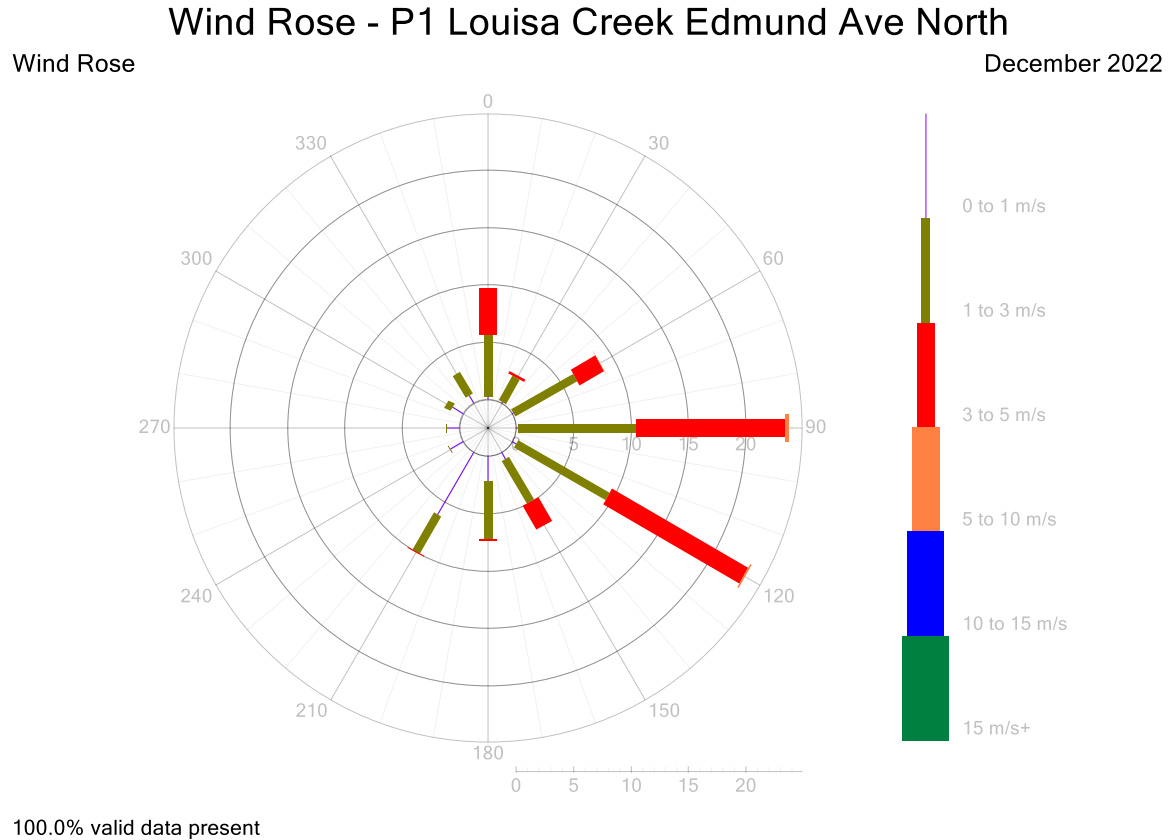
Wind Rose - P1 Louisa Creek Edmund Ave North

Wind Rose

December 2022

0
30
60
90
120
150
180
210
240
270
300
330

5
10
15
20

0 to 1 m/s
1 to 3 m/s
3 to 5 m/s
5 to 10 m/s
10 to 15 m/s
15 m/s+

0
5
10
15
20

100.0% valid data present